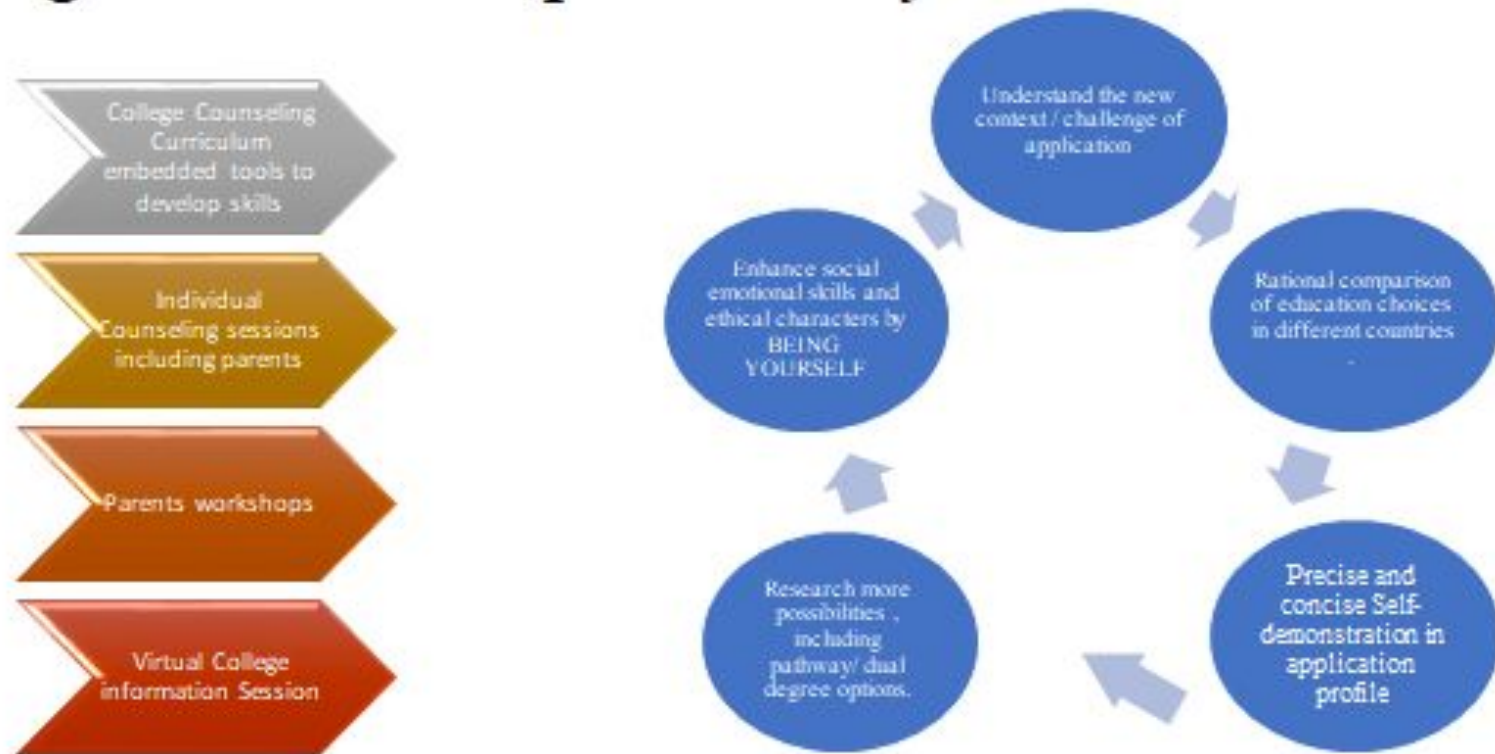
College Counseling Curriculum embedded tools to develop skills

Individual Counseling sessions including parents

Parents workshops

Virtual College information Session

Understand the new context / challenge of application

Rational comparison of education choices in different countries .

Precise and concise Self-demonstration in application profile

Research more possibilities , including pathway/ dual degree options.

Enhance social emotional skills and ethical characters by BEING YOURSELF